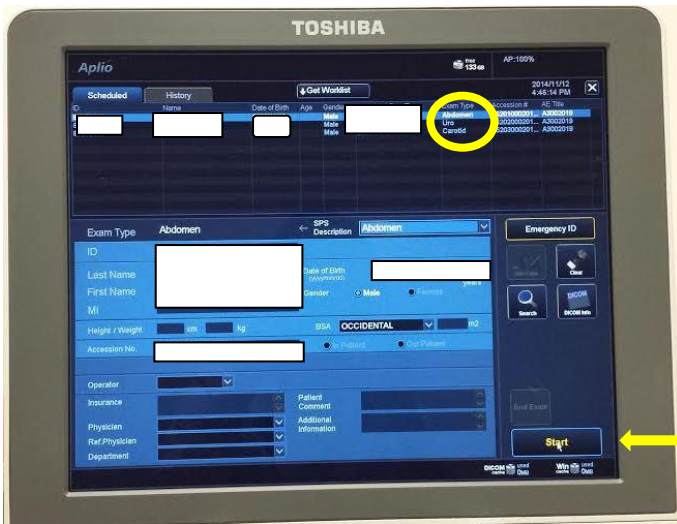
TOSHIBA

Aplio

free 133GB

AP:100%

2014/11/12 4:46:14 PM

Scheduled

History

Get Worklist

| ID | Name | Date of Birth | Age | Gender | Exam Type | Accession # | AE Title |
|---|---|---|---|---|---|---|---|
| | | | | Male | Abdomen | A201000201... | A3002019 |
| | | | | Male | Uro | A202000201... | A3002019 |
| | | | | Male | Carotid | A203000201... | A3002019 |

Exam Type Abdomen

SPS Description Abdomen

Emergency ID

ID

Last Name

First Name

MI

Date of Birth (yyyy/mm/dd)

years

Gender Male Female

Clear

Search

DICOM Info

Height / Weight cm kg

BSA OCCIDENTAL m2

Accession No.

In Patient Out Patient

Operator

Insurance

Physician

Ref.Physician

Department

Patient Comment

Additional Information

End Exam

Start

DICOM cache used 0%

Win cache used 0%